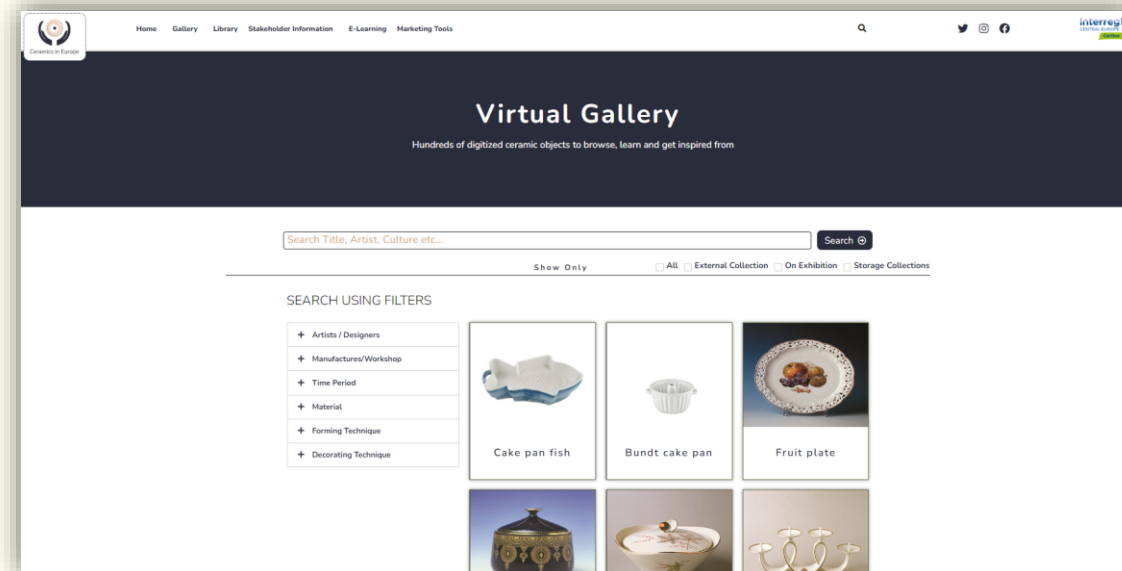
Ceramics in Europe

Home Gallery Library Stakeholder Information E-Learning Marketing Tools

interreg
CENTRAL EUROPE

Virtual Gallery

Hundreds of digitized ceramic objects to browse, learn and get inspired from

Search Title, Artist, Culture etc...

Search

Show Only

All External Collection On Exhibition Storage Collections

SEARCH USING FILTERS

+ Artists / Designers

+ Manufactures/Workshop

+ Time Period

+ Material

+ Forming Technique

+ Decorating Technique

Cake pan fish

Bundt cake pan

Fruit plate